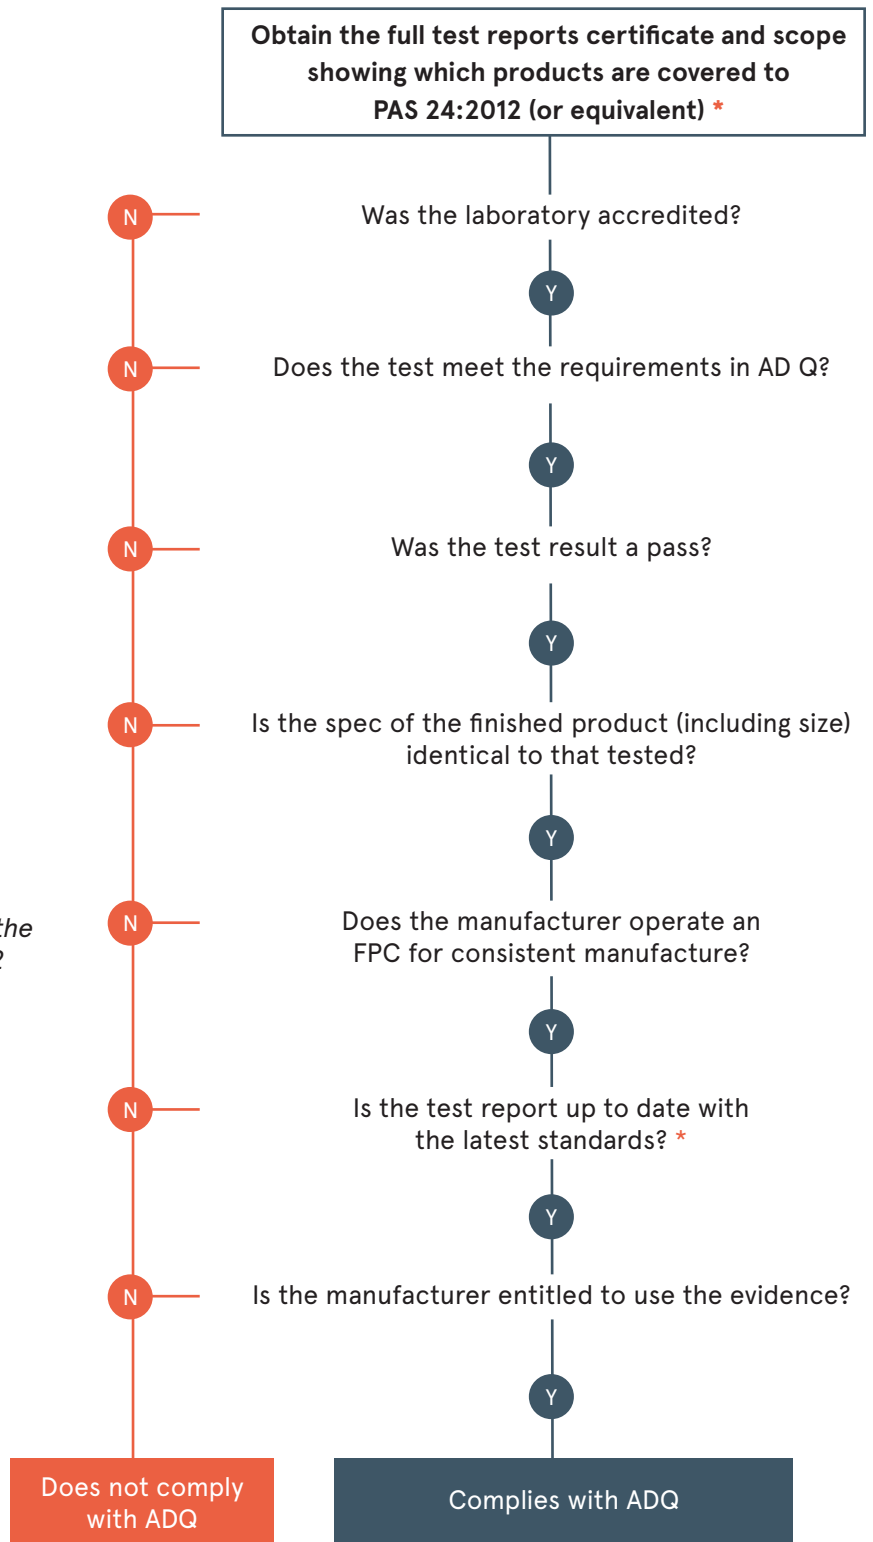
**Obtain the full test reports certificate and scope showing which products are covered to PAS 24:2012 (or equivalent) ***

N

Was the laboratory accredited?

Y

N

Does the test meet the requirements in AD Q?

Y

N

Was the test result a pass?

Y

N

Is the spec of the finished product (including size) identical to that tested?

Y

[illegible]the
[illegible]?

N

Does the manufacturer operate an FPC for consistent manufacture?

Y

N

Is the test report up to date with the latest standards? *

Y

N

Is the manufacturer entitled to use the evidence?

Y

Does not comply with ADQ

Complies with ADQ